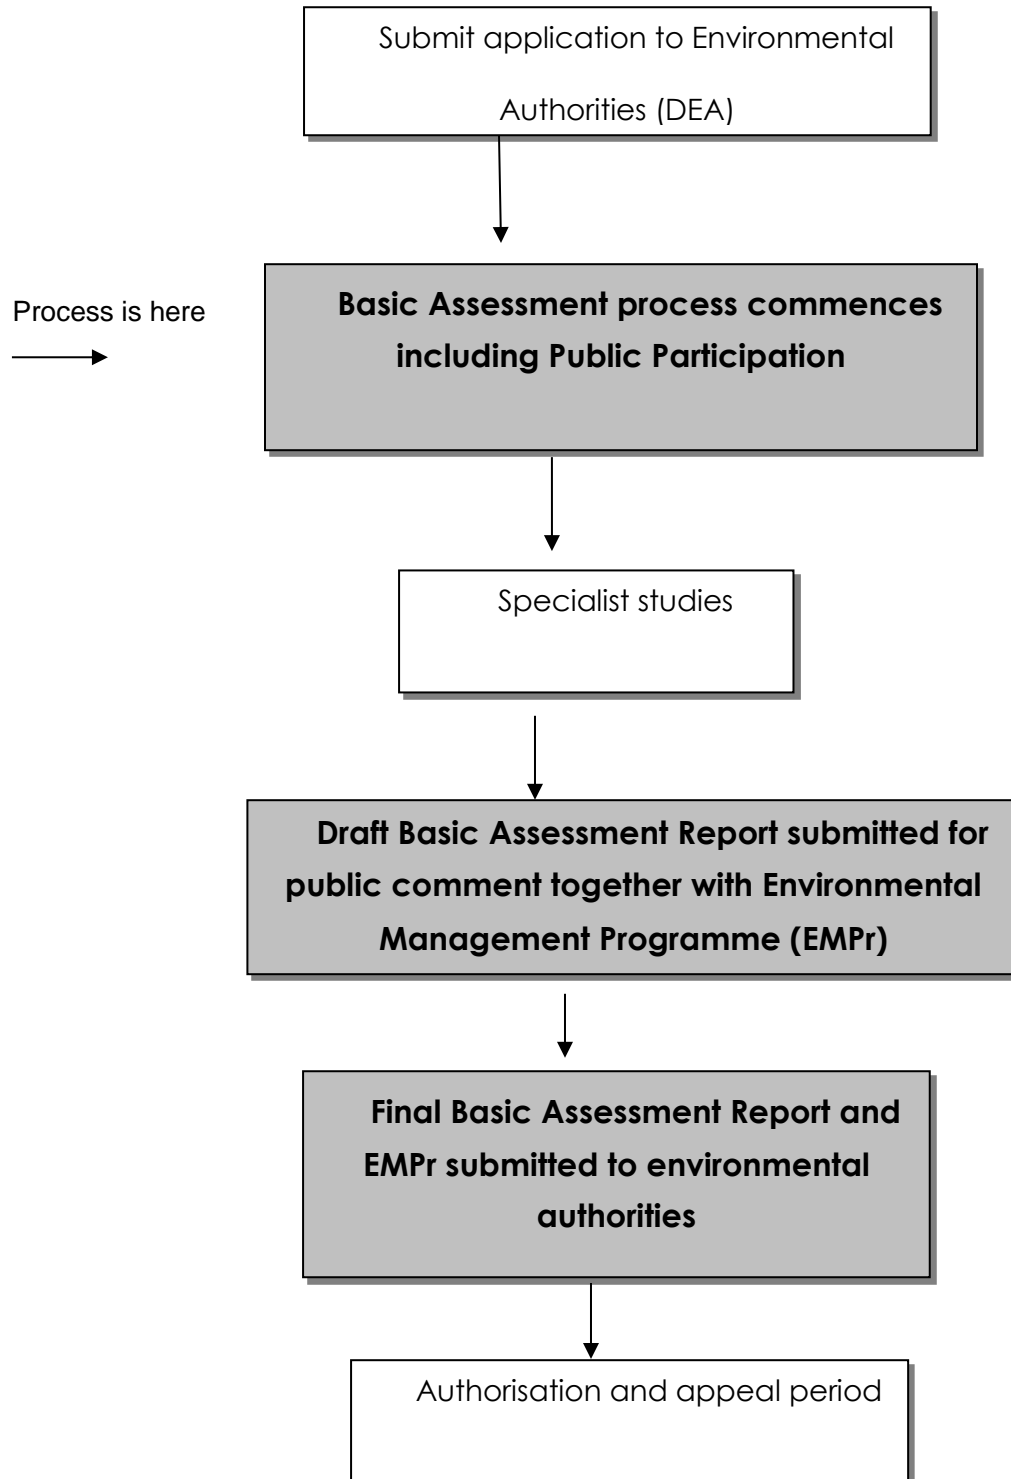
Submit application to Environmental Authorities (DEA)

Process is here

Basic Assessment process commences including Public Participation

Specialist studies

Draft Basic Assessment Report submitted for public comment together with Environmental Management Programme (EMPr)

Final Basic Assessment Report and EMPr submitted to environmental authorities

Authorisation and appeal period